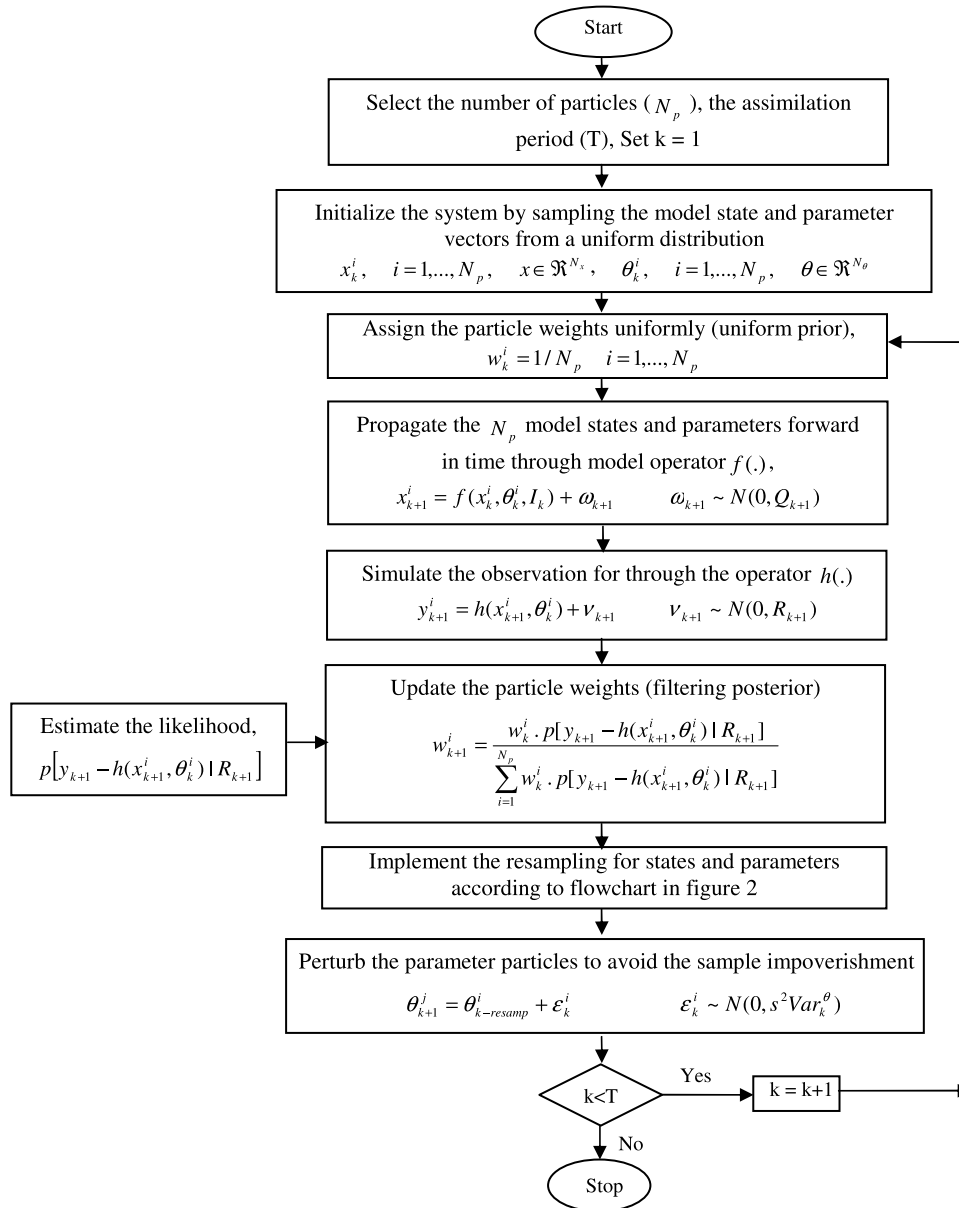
Start

Select the number of particles ( $N_p$ ), the assimilation period (T), Set k = 1

Initialize the system by sampling the model state and parameter vectors from a uniform distribution

$x_k^i, \quad i=1,...,N_p, \quad x \in \Re^{N_x}, \quad \theta_k^i, \quad i=1,...,N_p, \quad \theta \in \Re^{N_\theta}$

Assign the particle weights uniformly (uniform prior),

$w_k^i = 1/N_p \quad i=1,...,N_p$

Propagate the $N_p$ model states and parameters forward in time through model operator $f(.)$,

$x_{k+1}^i = f(x_k^i, \theta_k^i, I_k) + \omega_{k+1} \qquad \omega_{k+1} \sim N(0, Q_{k+1})$

Simulate the observation for through the operator $h(.)$

$y_{k+1}^i = h(x_{k+1}^i, \theta_k^i) + \nu_{k+1} \qquad \nu_{k+1} \sim N(0, R_{k+1})$

Estimate the likelihood,

$p[y_{k+1} - h(x_{k+1}^i, \theta_k^i) \mid R_{k+1}]$

Update the particle weights (filtering posterior)

$w_{k+1}^i = \frac{w_k^i \cdot p[y_{k+1} - h(x_{k+1}^i, \theta_k^i) \mid R_{k+1}]}{\sum_{i=1}^{N_p} w_k^i \cdot p[y_{k+1} - h(x_{k+1}^i, \theta_k^i) \mid R_{k+1}]}$

Implement the resampling for states and parameters according to flowchart in figure 2

Perturb the parameter particles to avoid the sample impoverishment

$\theta_{k+1}^j = \theta_{k-resamp}^i + \varepsilon_k^i \qquad \varepsilon_k^i \sim N(0, s^2 Var_k^\theta)$

k<T

Yes

k = k+1

No

Stop